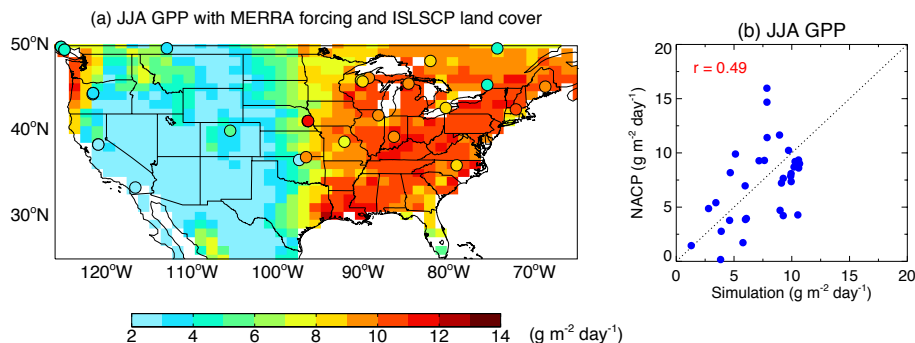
(a) JJA GPP with MERRA forcing and ISLSCP land cover

$50^oN$

$40^oN$

$30^oN$

$120^oW$ $110^oW$ $100^oW$ $90^oW$ $80^oW$ $70^oW$

2 4 6 8 10 12 14 (g m$^{-2}$ day$^{-1}$)

(b) JJA GPP

r = 0.49

NACP (g m$^{-2}$ day$^{-1}$)

0 5 10 15 20

0 5 10 15 20

Simulation (g m$^{-2}$ day$^{-1}$)